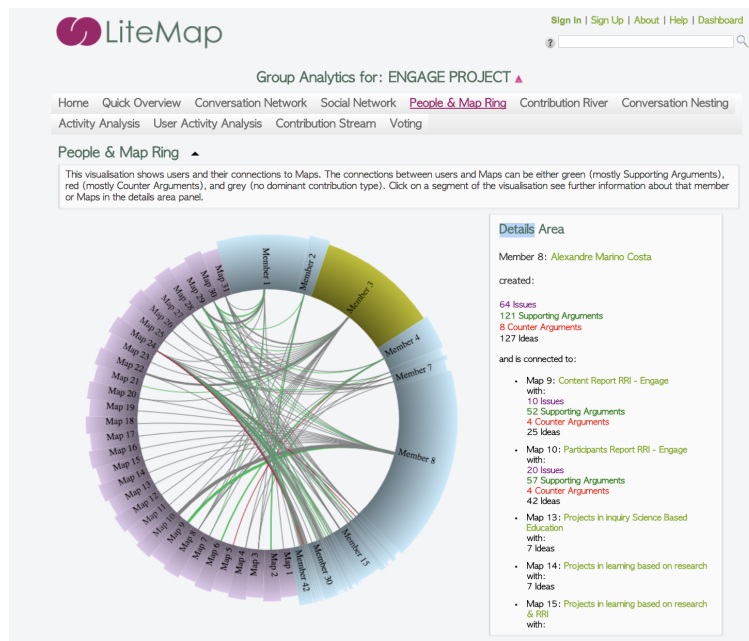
LiteMap

Sign In | Sign Up | About | Help | Dashboard

Group Analytics for: ENGAGE PROJECT ▲

Home Quick Overview Conversation Network Social Network People & Map Ring Contribution River Conversation Nesting Activity Analysis User Activity Analysis Contribution Stream Voting

People & Map Ring ▲

This visualisation shows users and their connections to Maps. The connections between users and Maps can be either green (mostly Supporting Arguments), red (mostly Counter Arguments), and grey (no dominant contribution type). Click on a segment of the visualisation see further information about that member or Maps in the details area panel.

Member 1
Member 2
Member 3
Member 4
Member 7
Member 8
Member 15
Member 30
Member 42
Map 1
Map 2
Map 3
Map 4
Map 5
Map 6
Map 7
Map 8
Map 9
Map 10
Map 11
Map 12
Map 13
Map 14
Map 15
Map 16
Map 17
Map 18
Map 19
Map 20
Map 21
Map 22
Map 23
Map 24
Map 25
Map 26
Map 27
Map 28
Map 29
Map 30
Map 31

Details Area

Member 8: Alexandre Marino Costa

created:

64 Issues
121 Supporting Arguments
8 Counter Arguments
127 Ideas

and is connected to:

• Map 9: Content Report RRI - Engage
with:
10 Issues
52 Supporting Arguments
4 Counter Arguments
25 Ideas

• Map 10: Participants Report RRI - Engage
with:
20 Issues
57 Supporting Arguments
4 Counter Arguments
42 Ideas

• Map 13: Projects in inquiry Science Based Education
with:
7 Ideas

• Map 14: Projects in learning based on research
with:
7 Ideas

• Map 15: Projects in learning based on research & RRI
with: